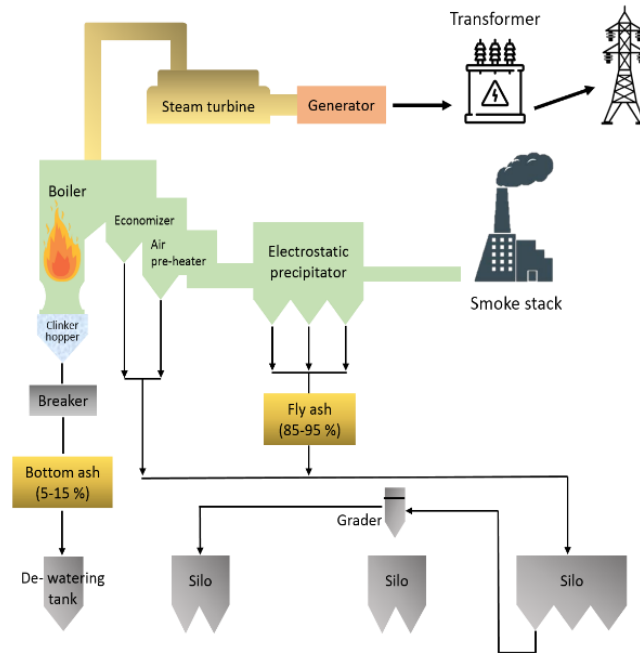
Transformer

Steam turbine

Generator

Boiler

Economizer

Air pre-heater

Electrostatic precipitator

Smoke stack

Clinker hopper

Breaker

Fly ash (85-95 %)

Bottom ash (5-15 %)

Grader

De- watering tank

Silo

Silo

Silo